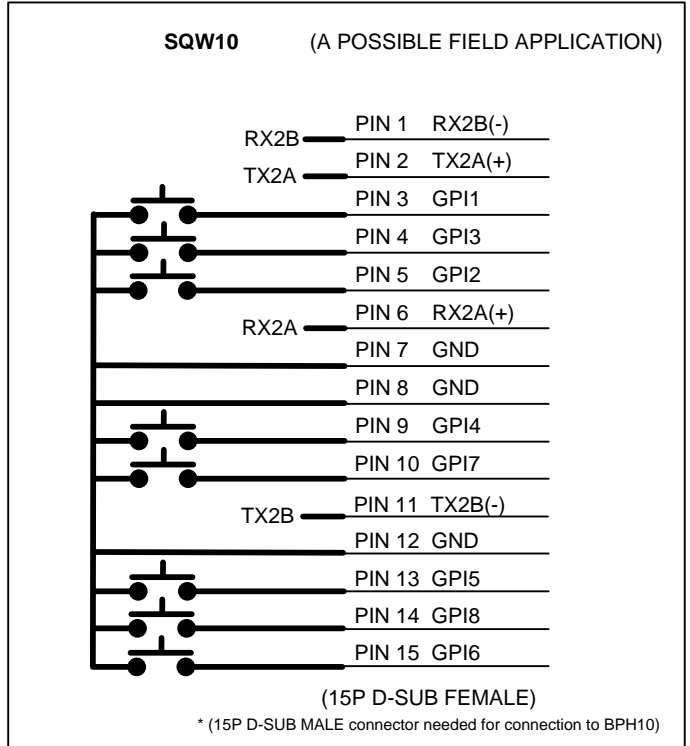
SQW10 (A POSSIBLE FIELD APPLICATION)

RX2B PIN 1 RX2B(-)
TX2A PIN 2 TX2A(+)
PIN 3 GPI1
PIN 4 GPI3
PIN 5 GPI2
RX2A PIN 6 RX2A(+)
PIN 7 GND
PIN 8 GND
PIN 9 GPI4
PIN 10 GPI7
TX2B PIN 11 TX2B(-)
PIN 12 GND
PIN 13 GPI5
PIN 14 GPI8
PIN 15 GPI6

(15P D-SUB FEMALE)

* (15P D-SUB MALE connector needed for connection to BPH10)